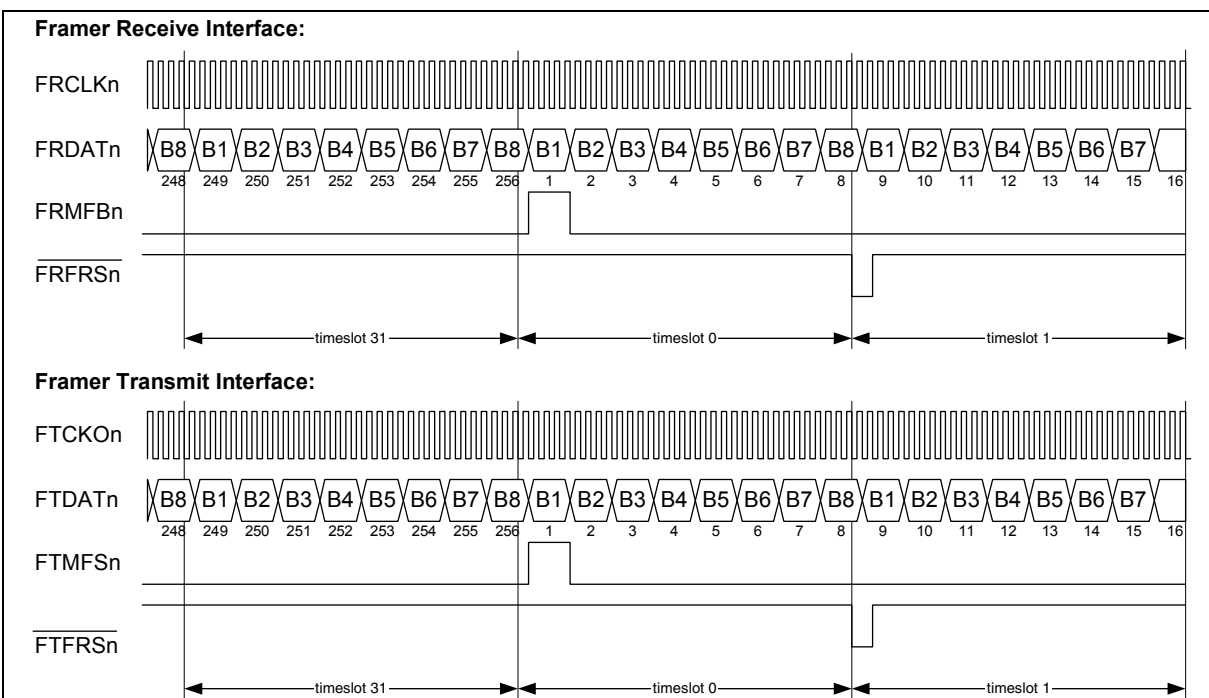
**Framer Receive Interface:**

FRCLKn

FRDATn

B8 B1 B2 B3 B4 B5 B6 B7 B8 B1 B2 B3 B4 B5 B6 B7 B8 B1 B2 B3 B4 B5 B6 B7

248 249 250 251 252 253 254 255 256 1 2 3 4 5 6 7 8 9 10 11 12 13 14 15 16

FRMFBn

$\overline{FRFRSn}$

timeslot 31

timeslot 0

timeslot 1

**Framer Transmit Interface:**

FTCKOn

FTDATn

B8 B1 B2 B3 B4 B5 B6 B7 B8 B1 B2 B3 B4 B5 B6 B7 B8 B1 B2 B3 B4 B5 B6 B7

248 249 250 251 252 253 254 255 256 1 2 3 4 5 6 7 8 9 10 11 12 13 14 15 16

FTMFSn

$\overline{FTFRSn}$

timeslot 31

timeslot 0

timeslot 1